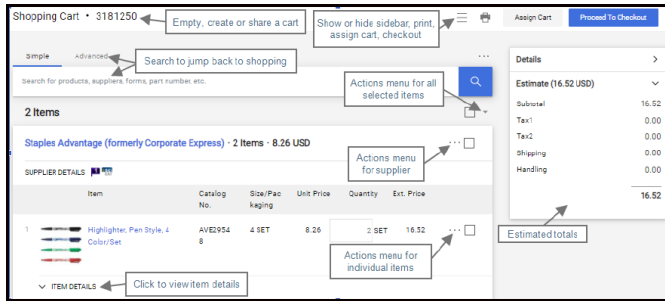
Shopping Cart • 3181250

Empty, create or share a cart

Show or hide sidebar, print, assign cart, checkout

Assign Cart

Proceed To Checkout

Simple Advanced

Search to jump back to shopping

Search for products, suppliers, forms, part number, etc.

Actions menu for all selected items

2 Items

Staples Advantage (formerly Corporate Express) • 2 Items • 8.26 USD

Actions menu for supplier

SUPPLIER DETAILS

| | Item | Catalog No. | Size/Packaging | Unit Price | Quantity | Ext. Price |
|---|---|---|---|---|---|---|
| 1 | Highlighter, Pen Style, 4 Color/Set | AVE29548 | 4 SET | 8.26 | 2 SET | 16.52 |

Actions menu for individual items

ITEM DETAILS

Click to view item details

Details

Estimate (16.52 USD)

| | |
|---|---|
| Subtotal | 16.52 |
| Tax1 | 0.00 |
| Tax2 | 0.00 |
| Shipping | 0.00 |
| Handling | 0.00 |
| | 16.52 |

Estimated totals